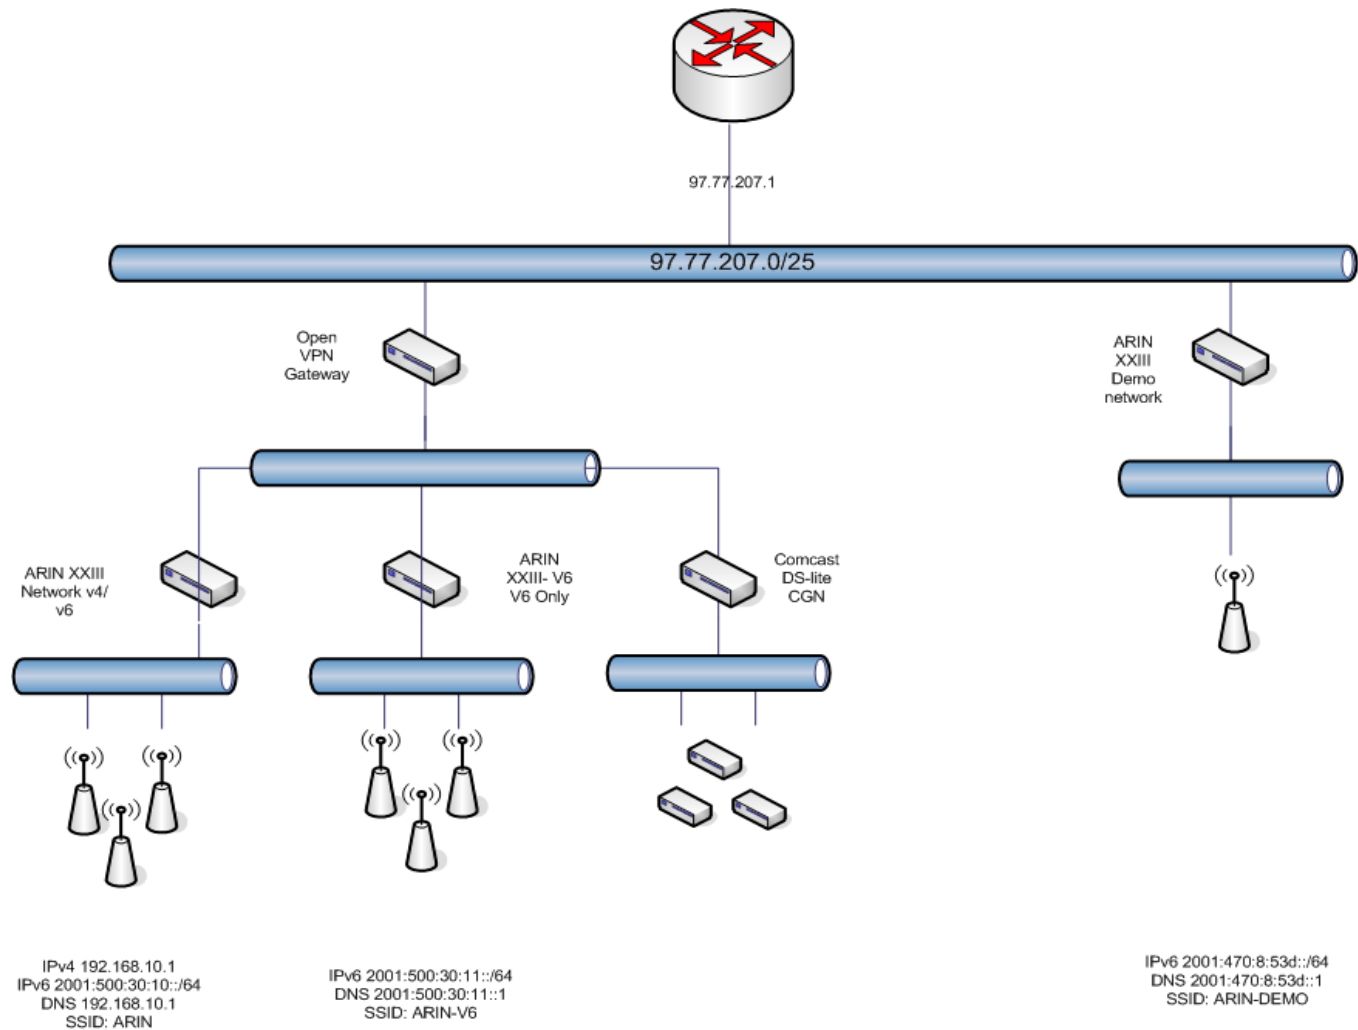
97.77.207.1

97.77.207.0/25

Open VPN Gateway

ARIN XXIII Demo network

ARIN XXIII Network v4/ v6

ARIN XXIII- V6 V6 Only

Comcast DS-lite CGN

IPv4 192.168.10.1
IPv6 2001:500:30:10::/64
DNS 192.168.10.1
SSID: ARIN

IPv6 2001:500:30:11::/64
DNS 2001:500:30:11::1
SSID: ARIN-V6

IPv6 2001:470:8:53d::/64
DNS 2001:470:8:53d::1
SSID: ARIN-DEMO